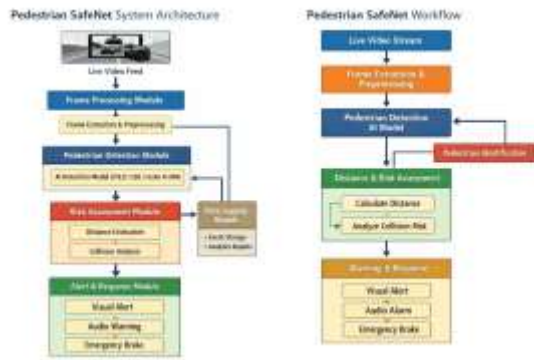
Pedestrian SafeNet System Architecture

Live Video Feed

Frame Processing Module

Frame Extraction & Preprocessing

Pedestrian Detection Module

AI Detection Model ([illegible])

Risk Assessment Module

Distance Estimation

Collision Analysis

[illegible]

• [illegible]
• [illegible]

Alert & Response Module

Visual Alert

Audio Warning

Emergency Brake

Pedestrian SafeNet Workflow

Live Video Stream

Frame Extraction & Preprocessing

Pedestrian Detection AI Model

Pedestrian Identification

Distance & Risk Assessment

Calculate Distance

Analyze Collision Risk

Warning & Response

Visual Alert

Audio Alarm

Emergency Brake